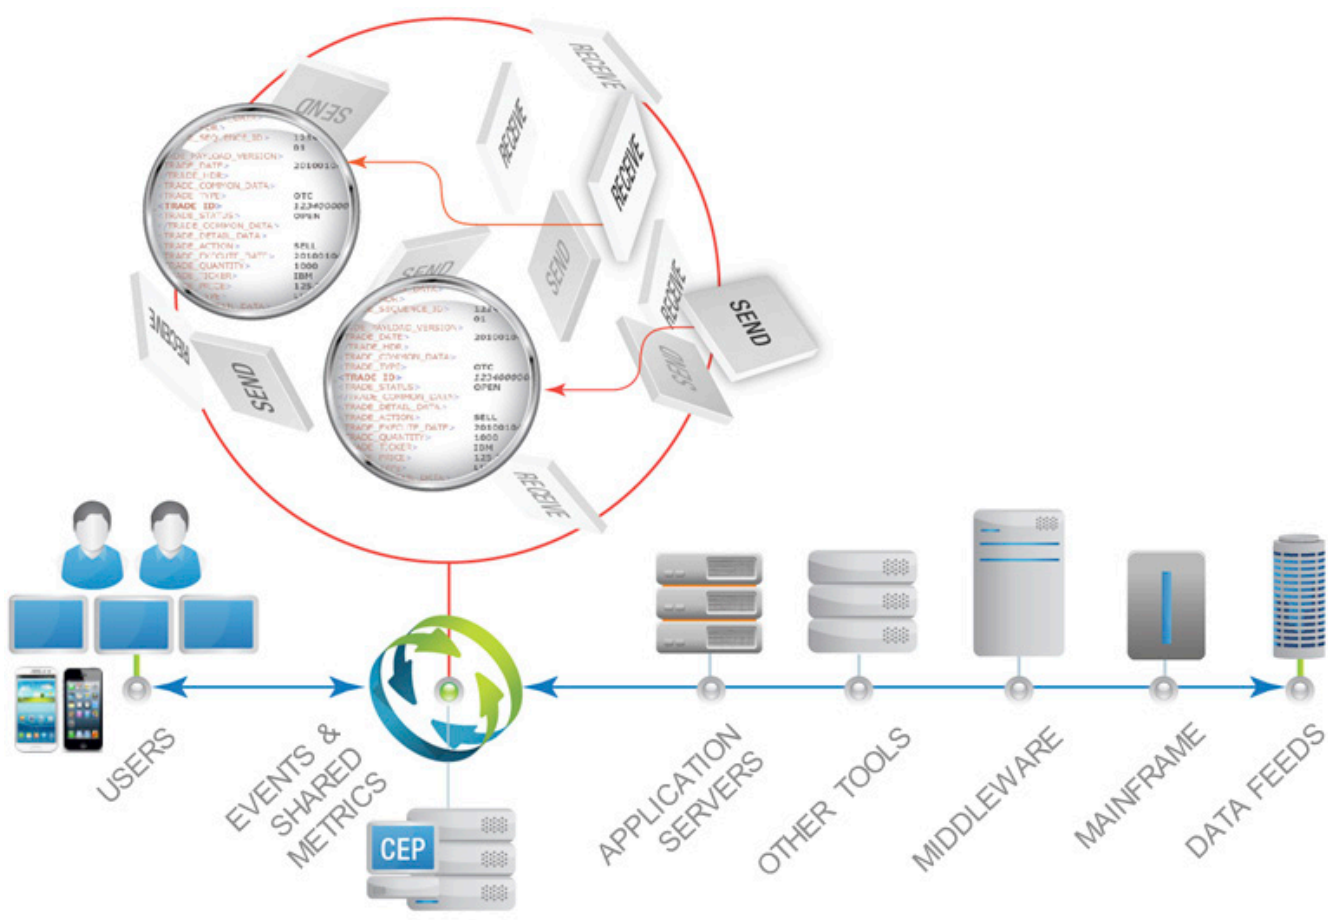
RECEIVE

SEND

RECEIVE

RECEIVE

SEND

RECEIVE

SEND

SEND

SEND

RECEIVE

SEND

RECEIVE

<TRADE_SEQUENCE_ID> 01
<TRADE_PAYLOAD_VERSION> 2010010
<TRADE_HDR>
<TRADE_COMMON_DATA>
<TRADE_TYPE> OTC
<TRADE_ID> 123400000
<TRADE_STATUS> OPEN
</TRADE_COMMON_DATA>
<TRADE_DETAIL_DATA>
<TRADE_ACTION> SELL
<TRADE_EXECUTE_DATE> 201001
<TRADE_QUANTITY> 1000
<TRADE_TICKER> IBM
<TRADE_PRICE> 125

<TRADE_SEQUENCE_ID> 01
<TRADE_PAYLOAD_VERSION> 2010010
<TRADE_DATE>
<TRADE_HDR>
<TRADE_COMMON_DATA>
<TRADE_TYPE> OTC
<TRADE_ID> 123400000
<TRADE_STATUS> OPEN
</TRADE_COMMON_DATA>
<TRADE_DETAIL_DATA>
<TRADE_ACTION> SELL
<TRADE_EXECUTE_DATE> 201001
<TRADE_QUANTITY> 1000
<TRADE_TICKER> IBM
<TRADE_PRICE> 125

CEP

USERS

EVENTS & SHARED METRICS

APPLICATION SERVERS

OTHER TOOLS

MIDDLEWARE

MAINFRAME

DATA FEEDS